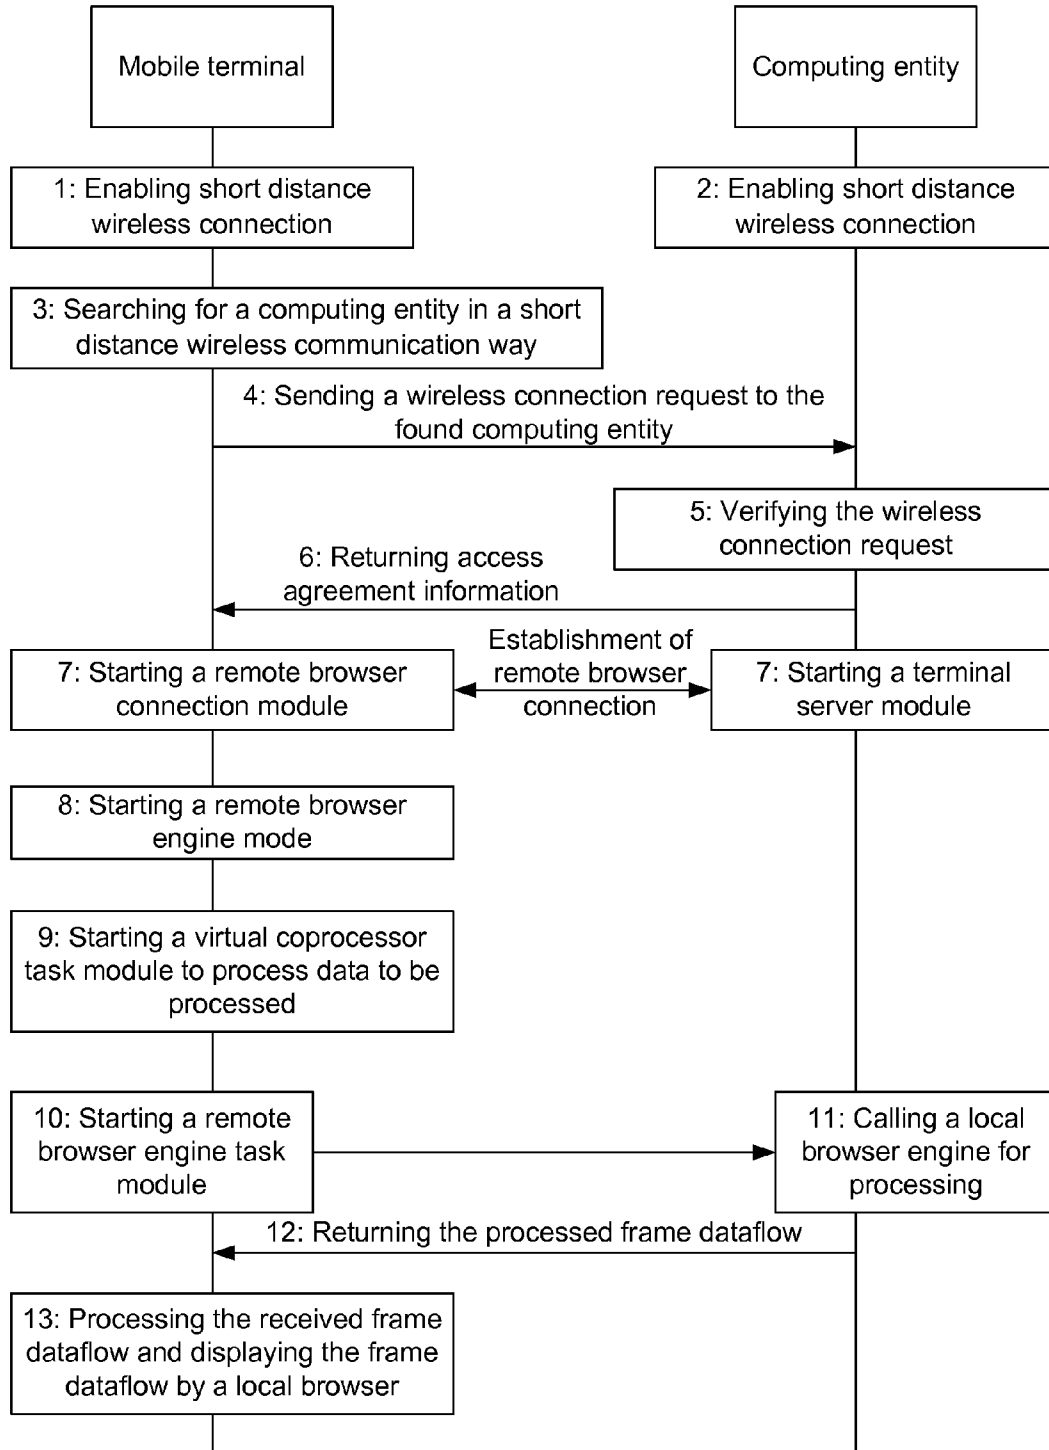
Mobile terminal

Computing entity

1: Enabling short distance wireless connection

2: Enabling short distance wireless connection

3: Searching for a computing entity in a short distance wireless communication way

4: Sending a wireless connection request to the found computing entity

5: Verifying the wireless connection request

6: Returning access agreement information

7: Starting a remote browser connection module

Establishment of remote browser connection

7: Starting a terminal server module

8: Starting a remote browser engine mode

9: Starting a virtual coprocessor task module to process data to be processed

10: Starting a remote browser engine task module

11: Calling a local browser engine for processing

12: Returning the processed frame dataflow

13: Processing the received frame dataflow and displaying the frame dataflow by a local browser